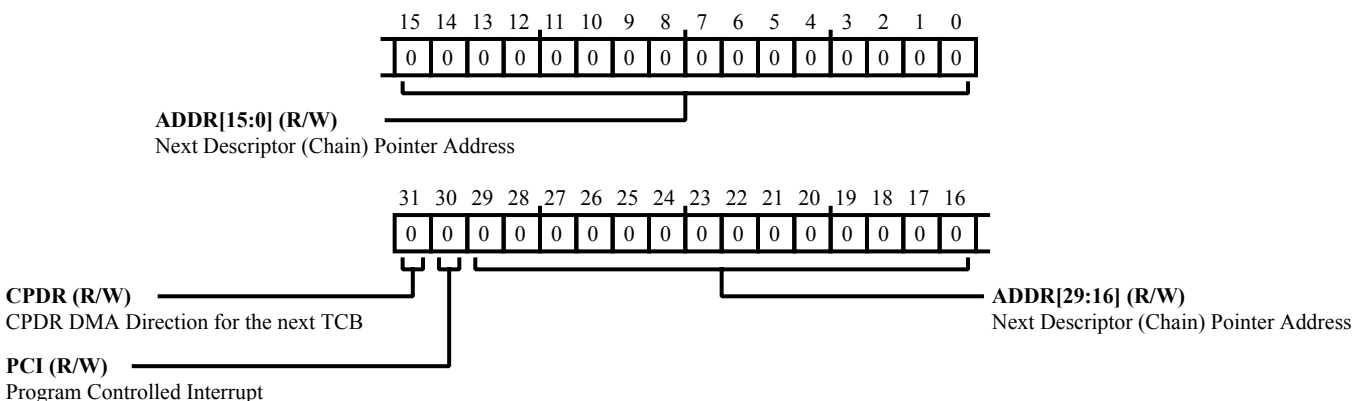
15 14 13 12 11 10 9 8 7 6 5 4 3 2 1 0

| 0 | 0 | 0 | 0 | 0 | 0 | 0 | 0 | 0 | 0 | 0 | 0 | 0 | 0 | 0 | 0 |
|---|---|---|---|---|---|---|---|---|---|---|---|---|---|---|---|

**ADDR[15:0] (R/W)**
Next Descriptor (Chain) Pointer Address

31 30 29 28 27 26 25 24 23 22 21 20 19 18 17 16

| 0 | 0 | 0 | 0 | 0 | 0 | 0 | 0 | 0 | 0 | 0 | 0 | 0 | 0 | 0 | 0 |
|---|---|---|---|---|---|---|---|---|---|---|---|---|---|---|---|

**CPDR (R/W)**
CPDR DMA Direction for the next TCB

**ADDR[29:16] (R/W)**
Next Descriptor (Chain) Pointer Address

**PCI (R/W)**
Program Controlled Interrupt